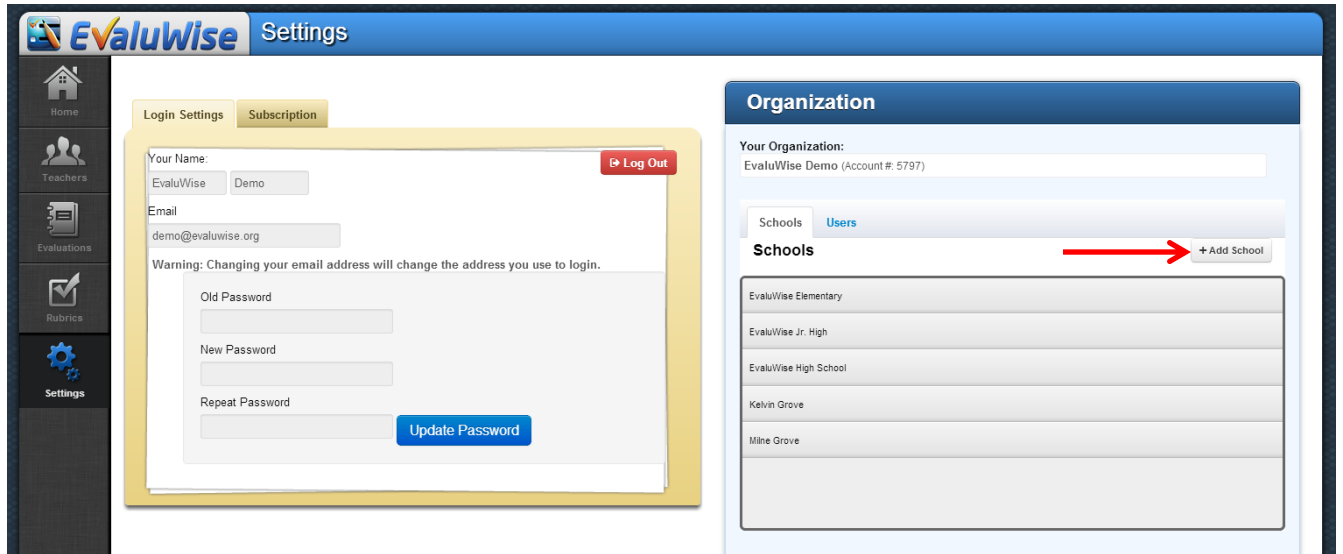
EvaluWise Settings

Home
Teachers
Evaluations
Rubrics
Settings

Login Settings
Subscription

Your Name:
Log Out
EvaluWise
Demo
Email
demo@evaluwise.org
Warning: Changing your email address will change the address you use to login.
Old Password
New Password
Repeat Password
Update Password

Organization
Your Organization:
EvaluWise Demo (Account #: 5797)

Schools
Users
Schools
+ Add School
EvaluWise Elementary
EvaluWise Jr. High
EvaluWise High School
Kelvin Grove
Milne Grove